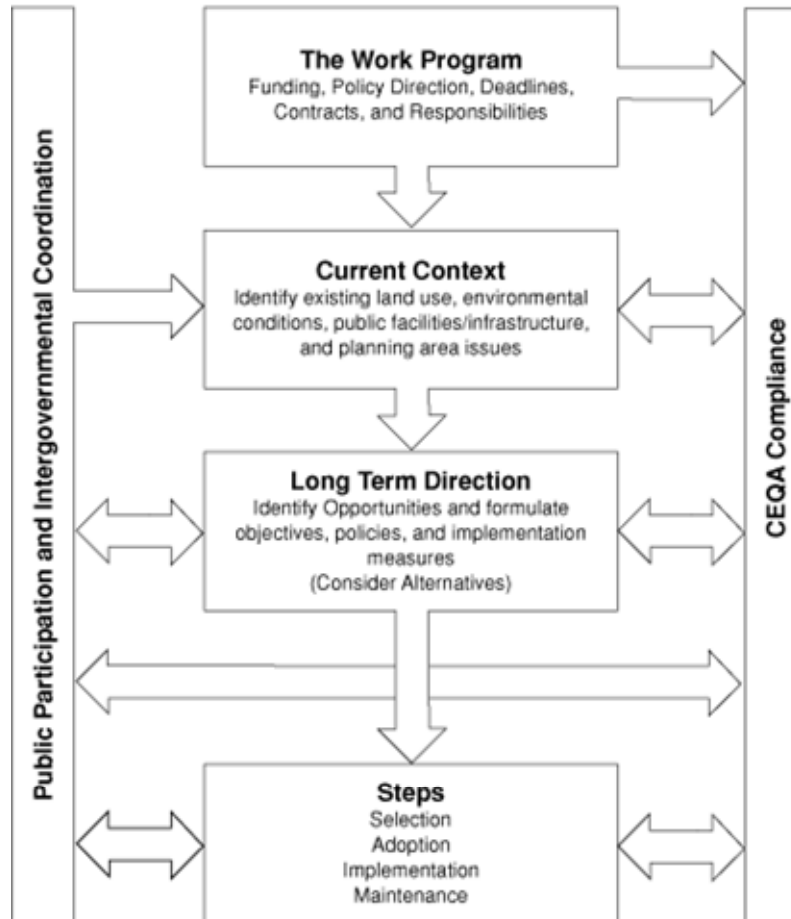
Public Participation and Intergovernmental Coordination

The Work Program
Funding, Policy Direction, Deadlines, Contracts, and Responsibilities

Current Context
Identify existing land use, environmental conditions, public facilities/infrastructure, and planning area issues

Long Term Direction
Identify Opportunities and formulate objectives, policies, and implementation measures
(Consider Alternatives)

Steps
Selection
Adoption
Implementation
Maintenance

CEQA Compliance